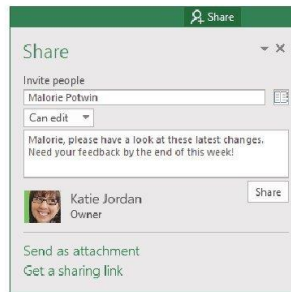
Share

Share

Invite people

Malorie Potwin

Can edit

Malorie, please have a look at these latest changes. Need your feedback by the end of this week!

Share

Katie Jordan
Owner

Send as attachment
Get a sharing link